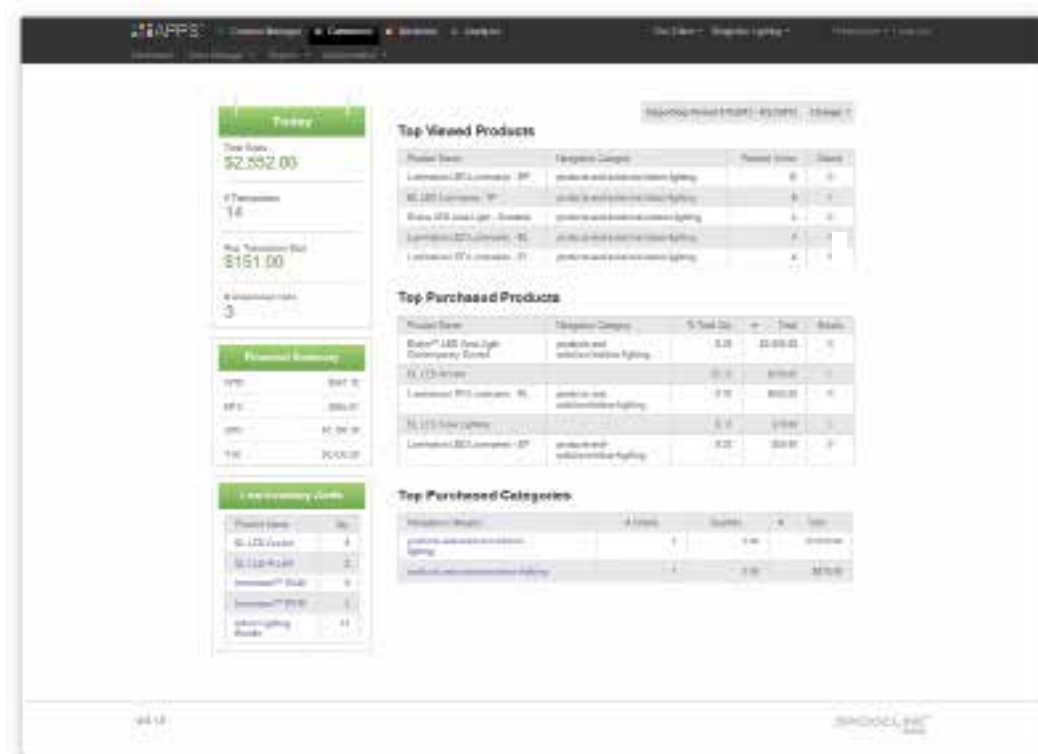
APPS

Today

Total Sales
$2,552.00

# Transactions
14

Avg. Transaction Size
$151.00

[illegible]
3

Financial Summary

Low Inventory Alerts

| Product Name | Qty |
|---|---|
| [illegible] | 8 |
| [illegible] | 3 |
| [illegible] | 6 |
| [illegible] | 1 |
| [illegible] | 11 |

Top Viewed Products

| Product Name | Navigation Category | Product Views | Details |
|---|---|---|---|
| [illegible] | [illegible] | 8 | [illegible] |
| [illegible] | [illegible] | 8 | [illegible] |
| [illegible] | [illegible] | 4 | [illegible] |
| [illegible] | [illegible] | 4 | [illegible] |
| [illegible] | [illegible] | 4 | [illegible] |

Top Purchased Products

| Product Name | Navigation Category | % Total Qty | Total | Details |
|---|---|---|---|---|
| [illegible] | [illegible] | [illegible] | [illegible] | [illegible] |
| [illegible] | | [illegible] | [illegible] | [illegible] |
| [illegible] | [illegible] | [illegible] | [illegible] | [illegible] |
| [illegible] | | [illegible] | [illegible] | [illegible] |
| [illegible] | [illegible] | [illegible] | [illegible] | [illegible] |

Top Purchased Categories

| Navigation Category | # Orders | Quantity | Total |
|---|---|---|---|
| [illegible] | 1 | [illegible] | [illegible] |
| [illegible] | 1 | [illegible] | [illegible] |

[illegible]